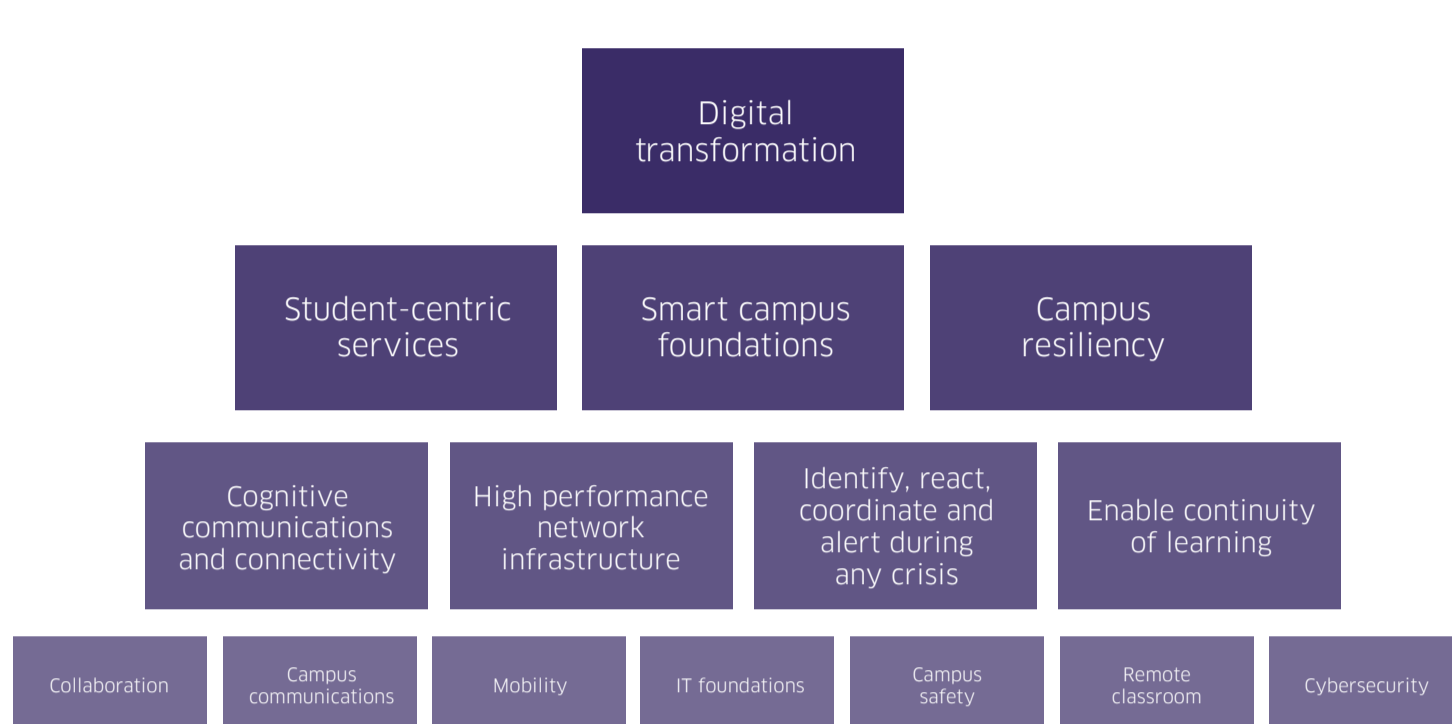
Digital transformation

Student-centric services

Smart campus foundations

Campus resiliency

Cognitive communications and connectivity

High performance network infrastructure

Identify, react, coordinate and alert during any crisis

Enable continuity of learning

Collaboration

Campus communications

Mobility

IT foundations

Campus safety

Remote classroom

Cybersecurity